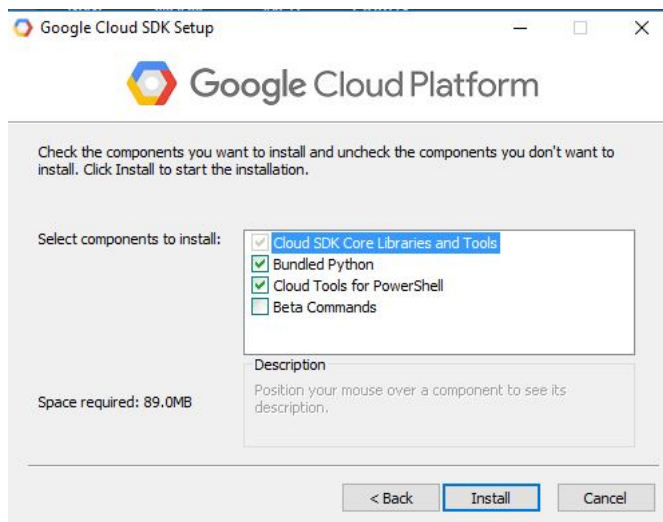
Google Cloud SDK Setup

Google Cloud Platform

Check the components you want to install and uncheck the components you don't want to install. Click Install to start the installation.

Select components to install:

Cloud SDK Core Libraries and Tools
Bundled Python
Cloud Tools for PowerShell
Beta Commands

Description
Position your mouse over a component to see its description.

Space required: 89.0MB

< Back
Install
Cancel